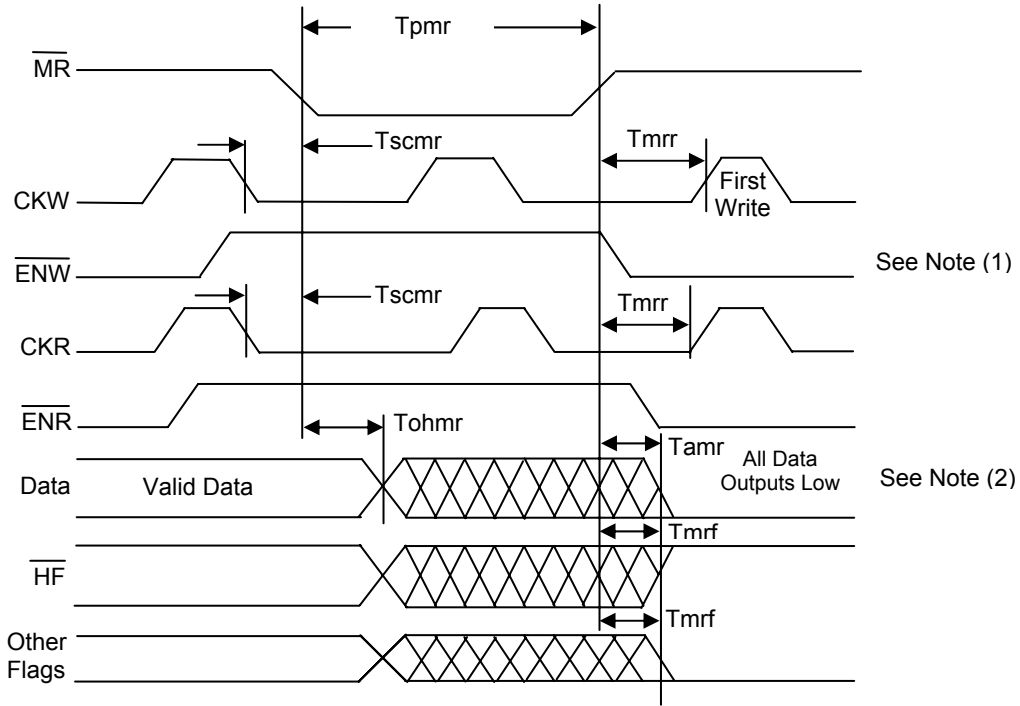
Tpmr

$\overline{MR}$

Tscmr

Tmrr

CKW

First Write

$\overline{ENW}$

See Note (1)

Tscmr

Tmrr

CKR

$\overline{ENR}$

Tohmr

Tamr

All Data Outputs Low

Data

Valid Data

See Note (2)

Tmrf

$\overline{HF}$

Tmrf

Other Flags